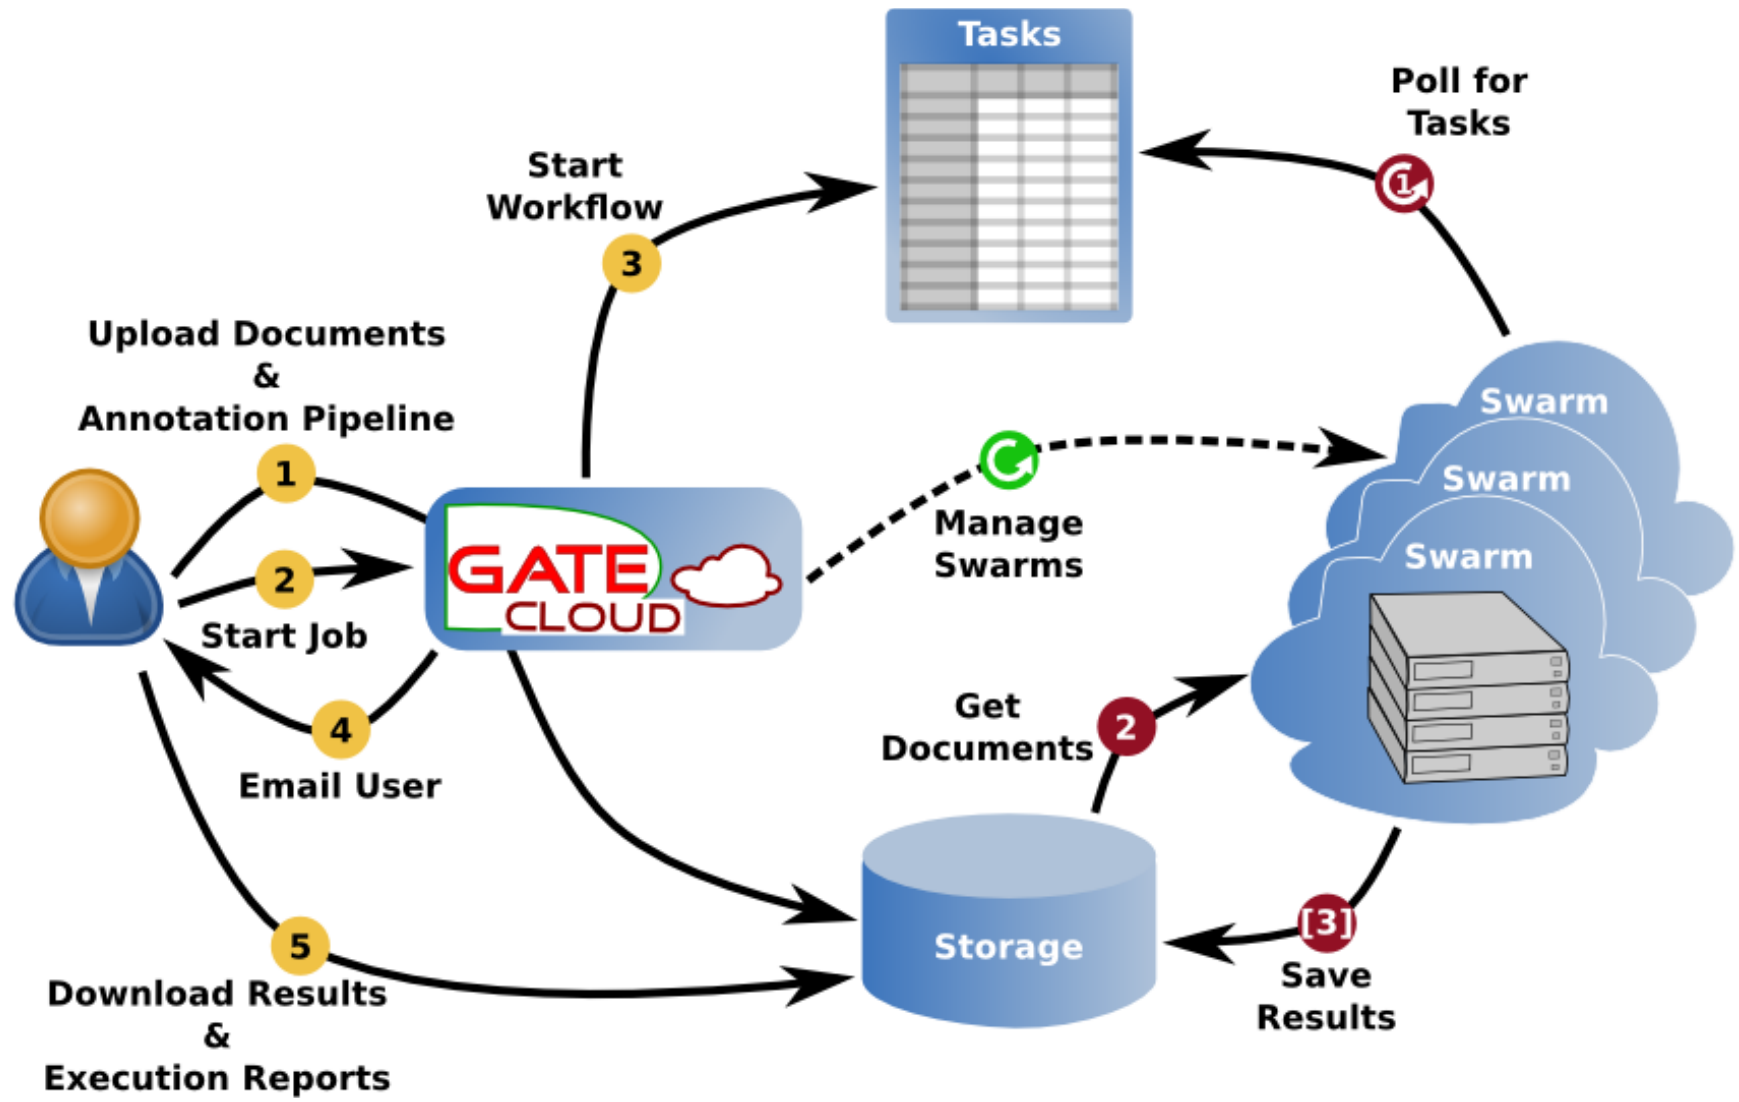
Tasks

Poll for Tasks

1

Start Workflow

3

Upload Documents & Annotation Pipeline

1

Swarm

Swarm

Swarm

Manage Swarms

2

Start Job

GATE CLOUD

Get Documents

2

4

Email User

Storage

5

[3]

Save Results

Download Results & Execution Reports